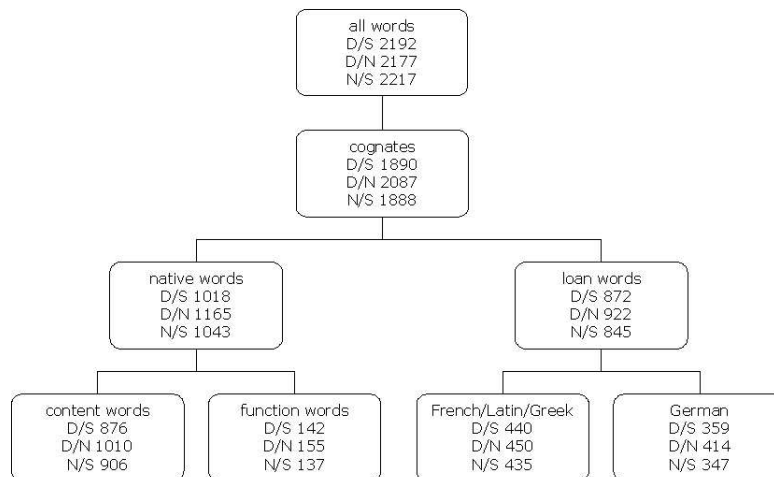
all words
D/S 2192
D/N 2177
N/S 2217

cognates
D/S 1890
D/N 2087
N/S 1888

native words
D/S 1018
D/N 1165
N/S 1043

loan words
D/S 872
D/N 922
N/S 845

content words
D/S 876
D/N 1010
N/S 906

function words
D/S 142
D/N 155
N/S 137

French/Latin/Greek
D/S 440
D/N 450
N/S 435

German
D/S 359
D/N 414
N/S 347